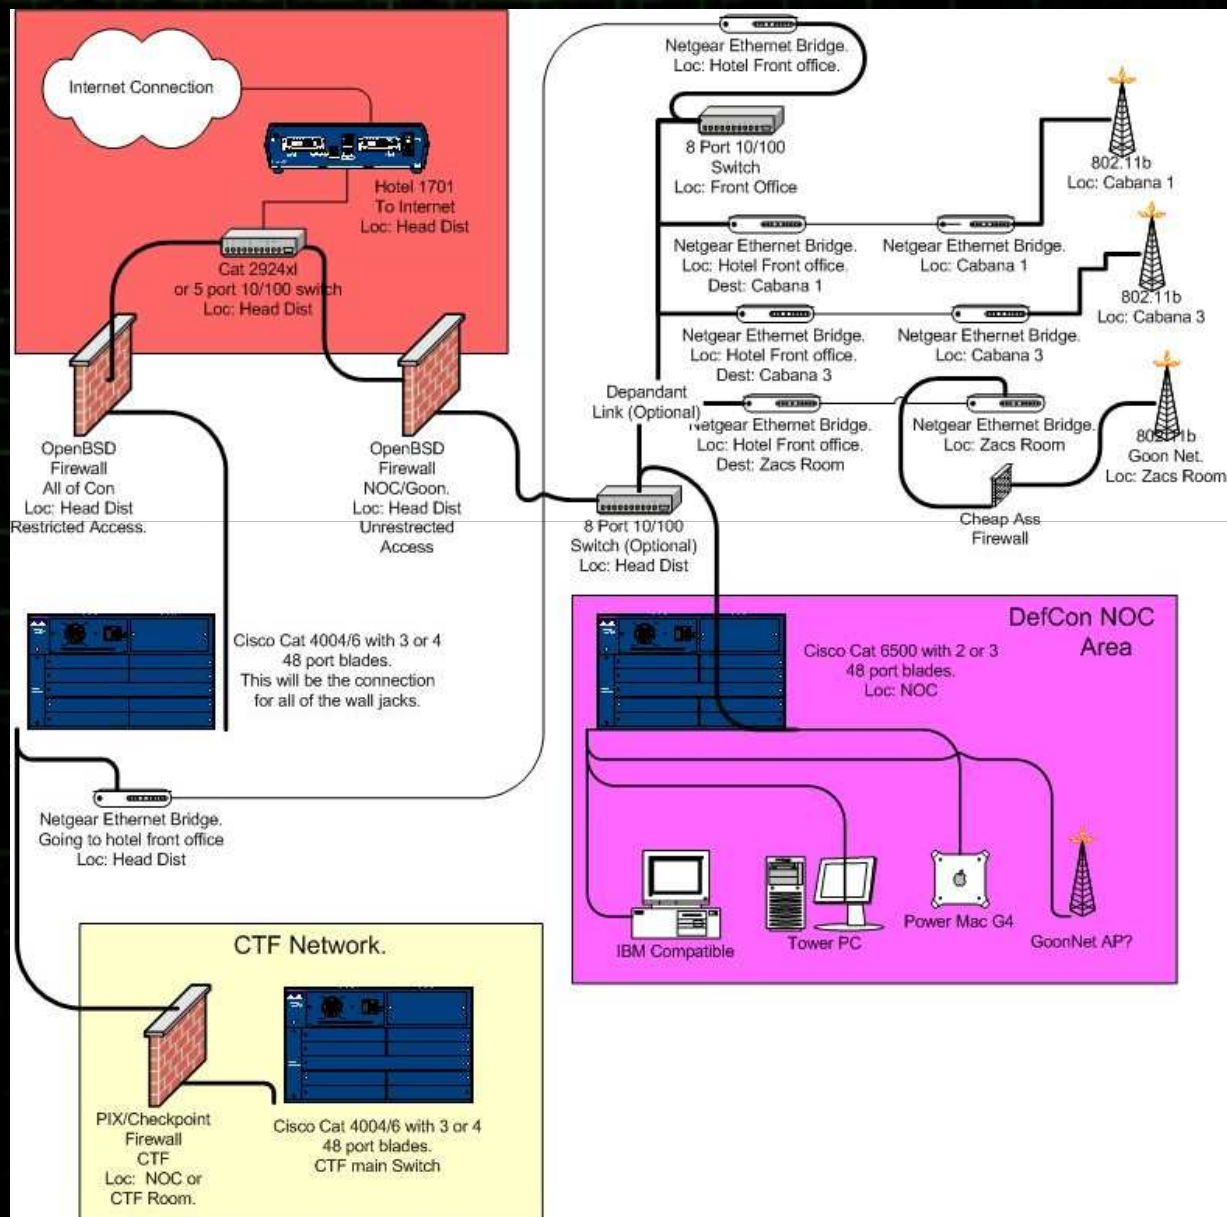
Internet Connection

Hotel 1701
To Internet
Loc: Head Dist

Cat 2924xl
or 5 port 10/100 switch
Loc: Head Dist

OpenBSD
Firewall
All of Con
Loc: Head Dist
Restricted Access.

OpenBSD
Firewall
NOC/Goon.
Loc: Head Dist
Unrestricted
Access

Netgear Ethernet Bridge.
Loc: Hotel Front office.

8 Port 10/100
Switch
Loc: Front Office

802.11b
Loc: Cabana 1

Netgear Ethernet Bridge.
Loc: Hotel Front office.
Dest: Cabana 1

Netgear Ethernet Bridge.
Loc: Cabana 1

802.11b
Loc: Cabana 3

Netgear Ethernet Bridge.
Loc: Hotel Front office.
Dest: Cabana 3

Netgear Ethernet Bridge.
Loc: Cabana 3

Depandant
Link (Optional)

Netgear Ethernet Bridge.
Loc: Hotel Front office.
Dest: Zacs Room

Netgear Ethernet Bridge.
Loc: Zacs Room

802.11b
Goon Net.
Loc: Zacs Room

Cheap Ass
Firewall

8 Port 10/100
Switch (Optional)
Loc: Head Dist

Cisco Cat 4004/6 with 3 or 4
48 port blades.
This will be the connection
for all of the wall jacks.

DefCon NOC
Area

Cisco Cat 6500 with 2 or 3
48 port blades.
Loc: NOC

Netgear Ethernet Bridge.
Going to hotel front office
Loc: Head Dist

IBM Compatible

Tower PC

Power Mac G4

GoonNet AP?

CTF Network.

PIX/Checkpoint
Firewall
CTF
Loc: NOC or
CTF Room.

Cisco Cat 4004/6 with 3 or 4
48 port blades.
CTF main Switch